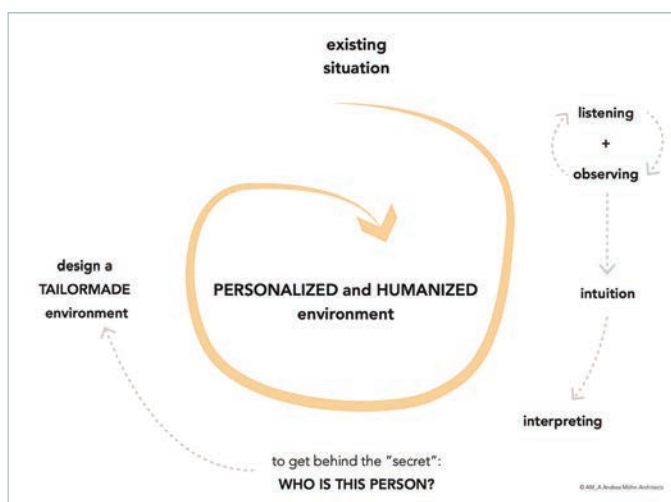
existing situation

listening
+
observing

intuition

interpreting

PERSONALIZED and HUMANIZED environment

design a TAILORMADE environment

to get behind the "secret":
WHO IS THIS PERSON?

© AM_A Andrea Mohr Architects